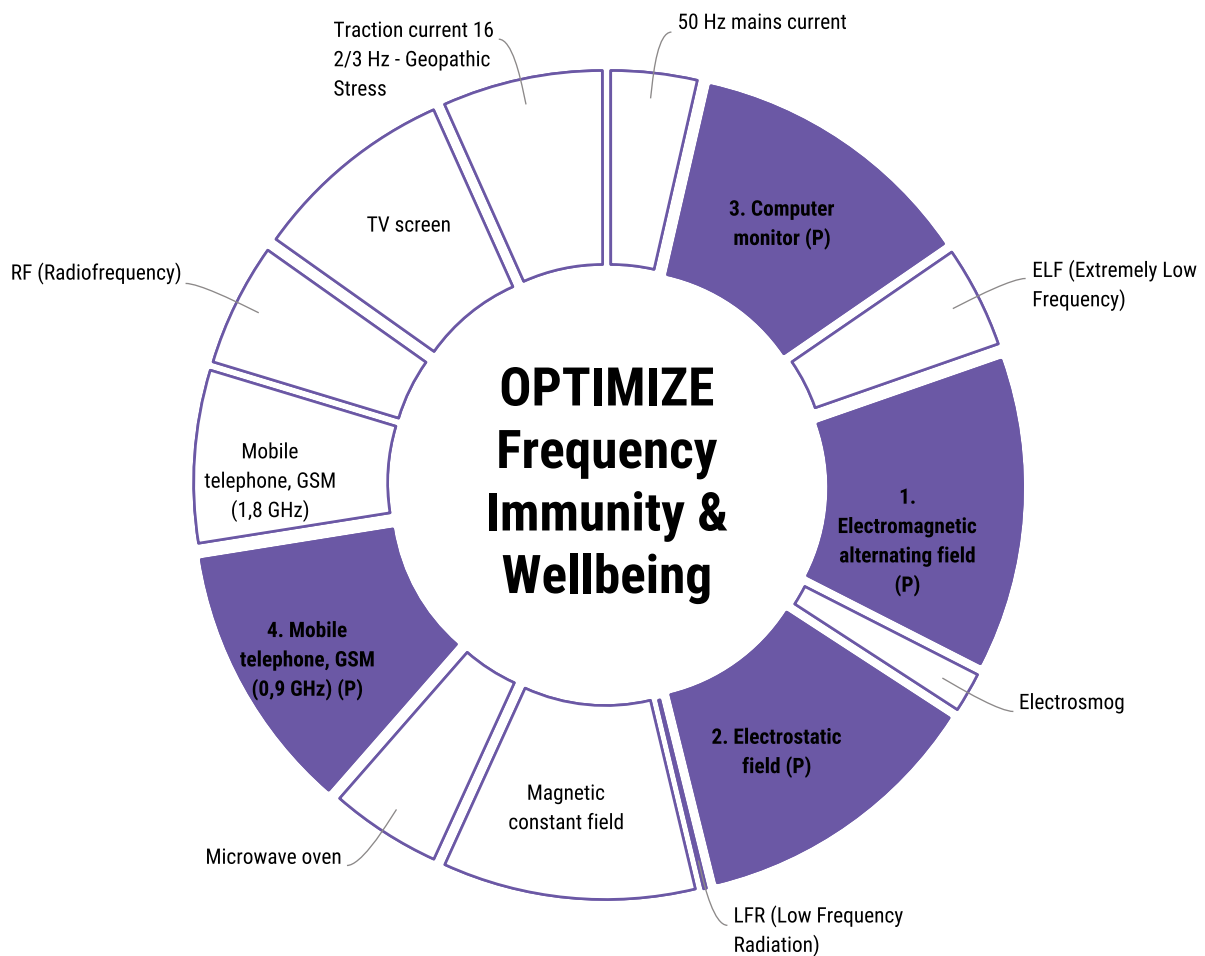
OPTIMIZE Frequency Immunity & Wellbeing

50 Hz mains current

3. Computer monitor (P)

ELF (Extremely Low Frequency)

1. Electromagnetic alternating field (P)

Electrosmog

2. Electrostatic field (P)

LFR (Low Frequency Radiation)

Magnetic constant field

Microwave oven

4. Mobile telephone, GSM (0,9 GHz) (P)

Mobile telephone, GSM (1,8 GHz)

RF (Radiofrequency)

TV screen

Traction current 16 2/3 Hz - Geopathic Stress